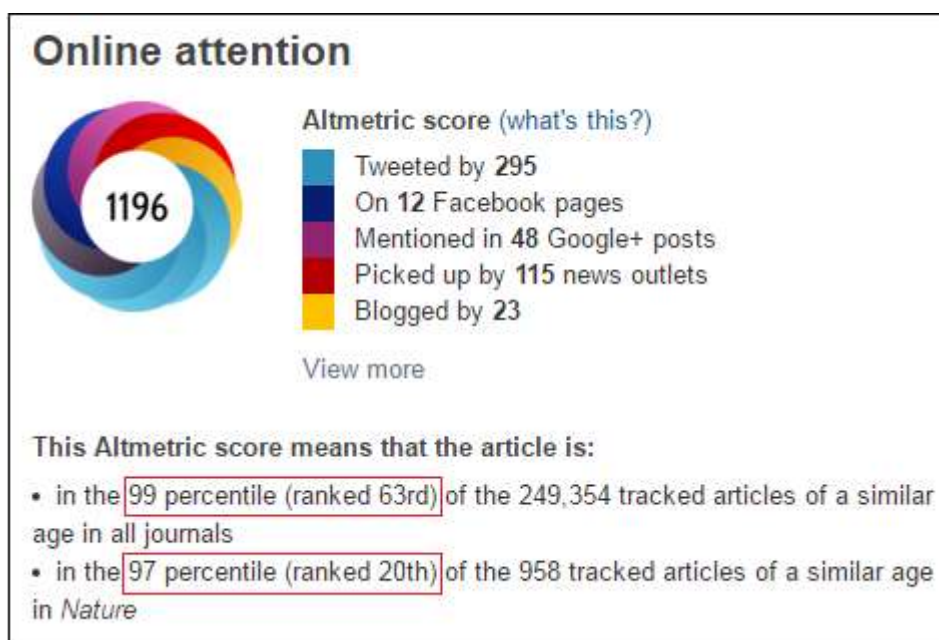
Online attention

1196

Altmetric score (what's this?)

Tweeted by **295**
On **12** Facebook pages
Mentioned in **48** Google+ posts
Picked up by **115** news outlets
Blogged by **23**

View more

This Altmetric score means that the article is:

• in the 99 percentile (ranked 63rd) of the 249,354 tracked articles of a similar age in all journals
• in the 97 percentile (ranked 20th) of the 958 tracked articles of a similar age in *Nature*